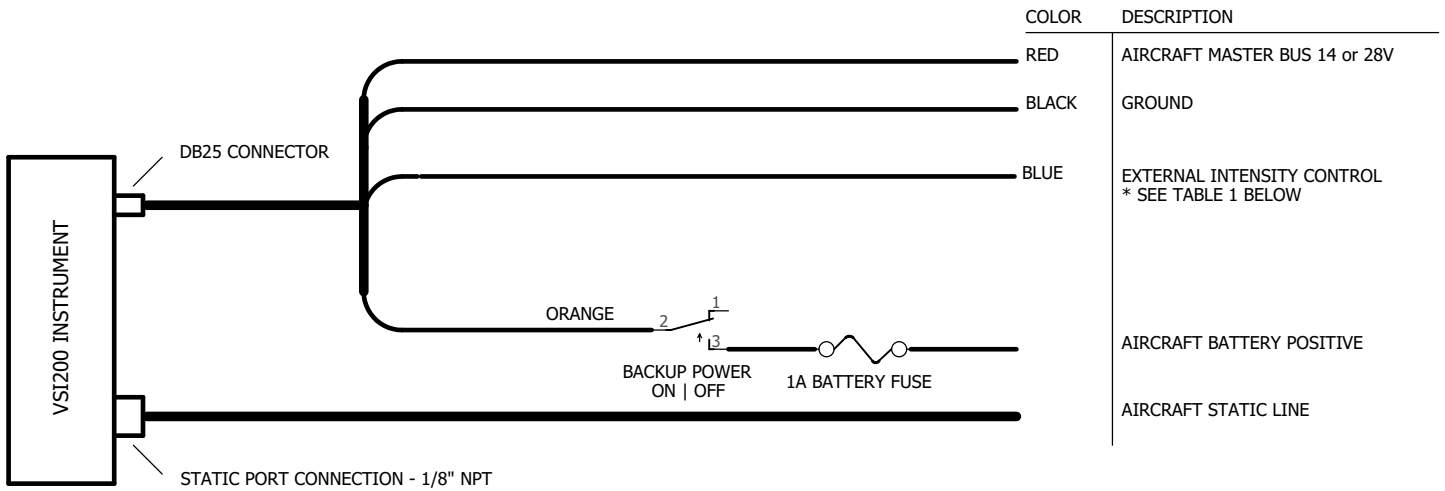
COLOR DESCRIPTION

RED AIRCRAFT MASTER BUS 14 or 28V

BLACK GROUND

BLUE EXTERNAL INTENSITY CONTROL
* SEE TABLE 1 BELOW

DB25 CONNECTOR

VSI200 INSTRUMENT

ORANGE 2 1 3

AIRCRAFT BATTERY POSITIVE

BACKUP POWER
ON | OFF

1A BATTERY FUSE

AIRCRAFT STATIC LINE

STATIC PORT CONNECTION - 1/8" NPT